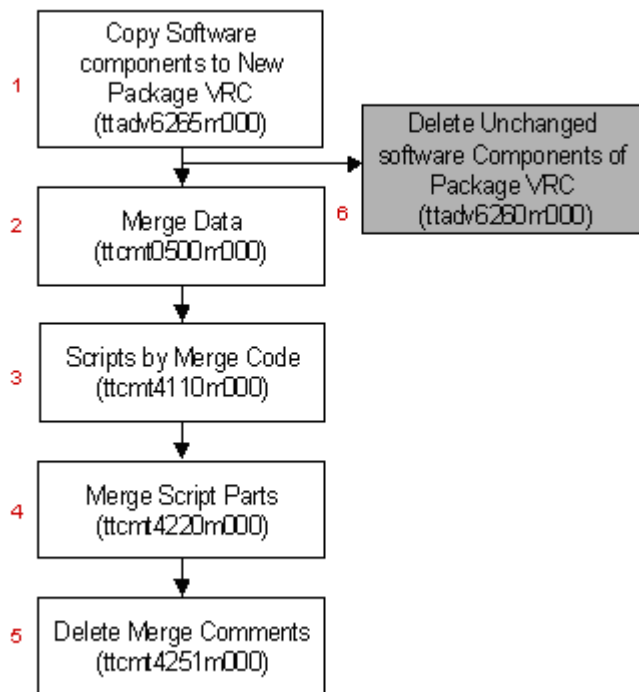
1

Copy Software components to New Package VRC (ttadv6265m000)

Delete Unchanged software Components of Package VRC (ttadv6260m000)

6

2

Merge Data (ttcmt0500m000)

3

Scripts by Merge Code (ttcmt4110m000)

4

Merge Script Parts (ttcmt4220m000)

5

Delete Merge Comments (ttcmt4251m000)